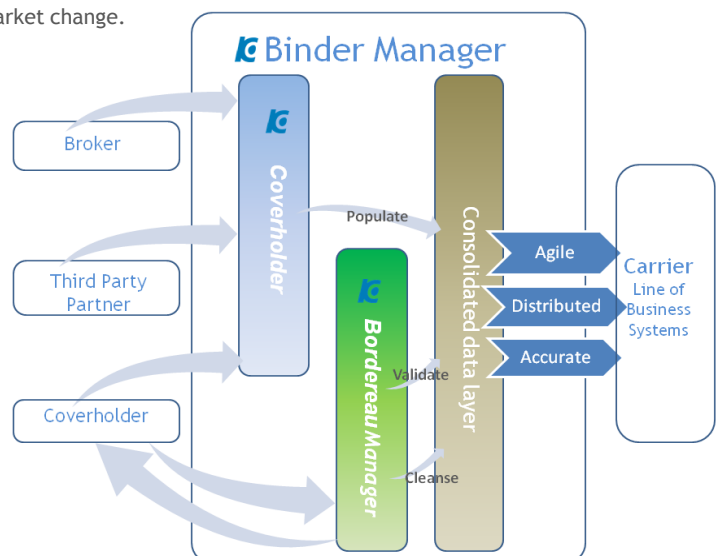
arket change.

Binder Manager

Broker

Third Party Partner

Coverholder

Coverholder

Populate

Bordereau Manager

Validate

Cleanse

Consolidated data layer

Agile

Distributed

Accurate

Carrier
Line of Business Systems